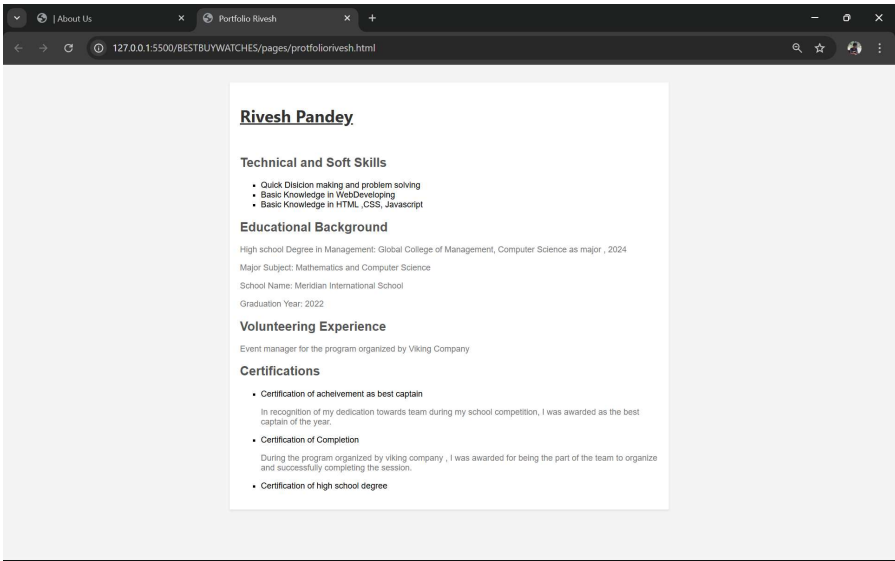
| About Us
Portfolio Rivesh
127.0.0.1:5500/BESTBUYWATCHES/pages/protfoliorivesh.html

Rivesh Pandey

Technical and Soft Skills

- Quick Disicion making and problem solving
- Basic Knowledge in WebDeveloping
- Basic Knowledge in HTML ,CSS, Javascript

Educational Background

High school Degree in Management: Global College of Management, Computer Science as major , 2024

Major Subject: Mathematics and Computer Science

School Name: Meridian International School

Graduation Year: 2022

Volunteering Experience

Event manager for the program organized by Viking Company

Certifications

- Certification of acheivement as best captain

In recognition of my dedication towards team during my school competition, I was awarded as the best captain of the year.

- Certification of Completion

During the program organized by viking company , I was awarded for being the part of the team to organize and successfully completing the session.

- Certification of high school degree